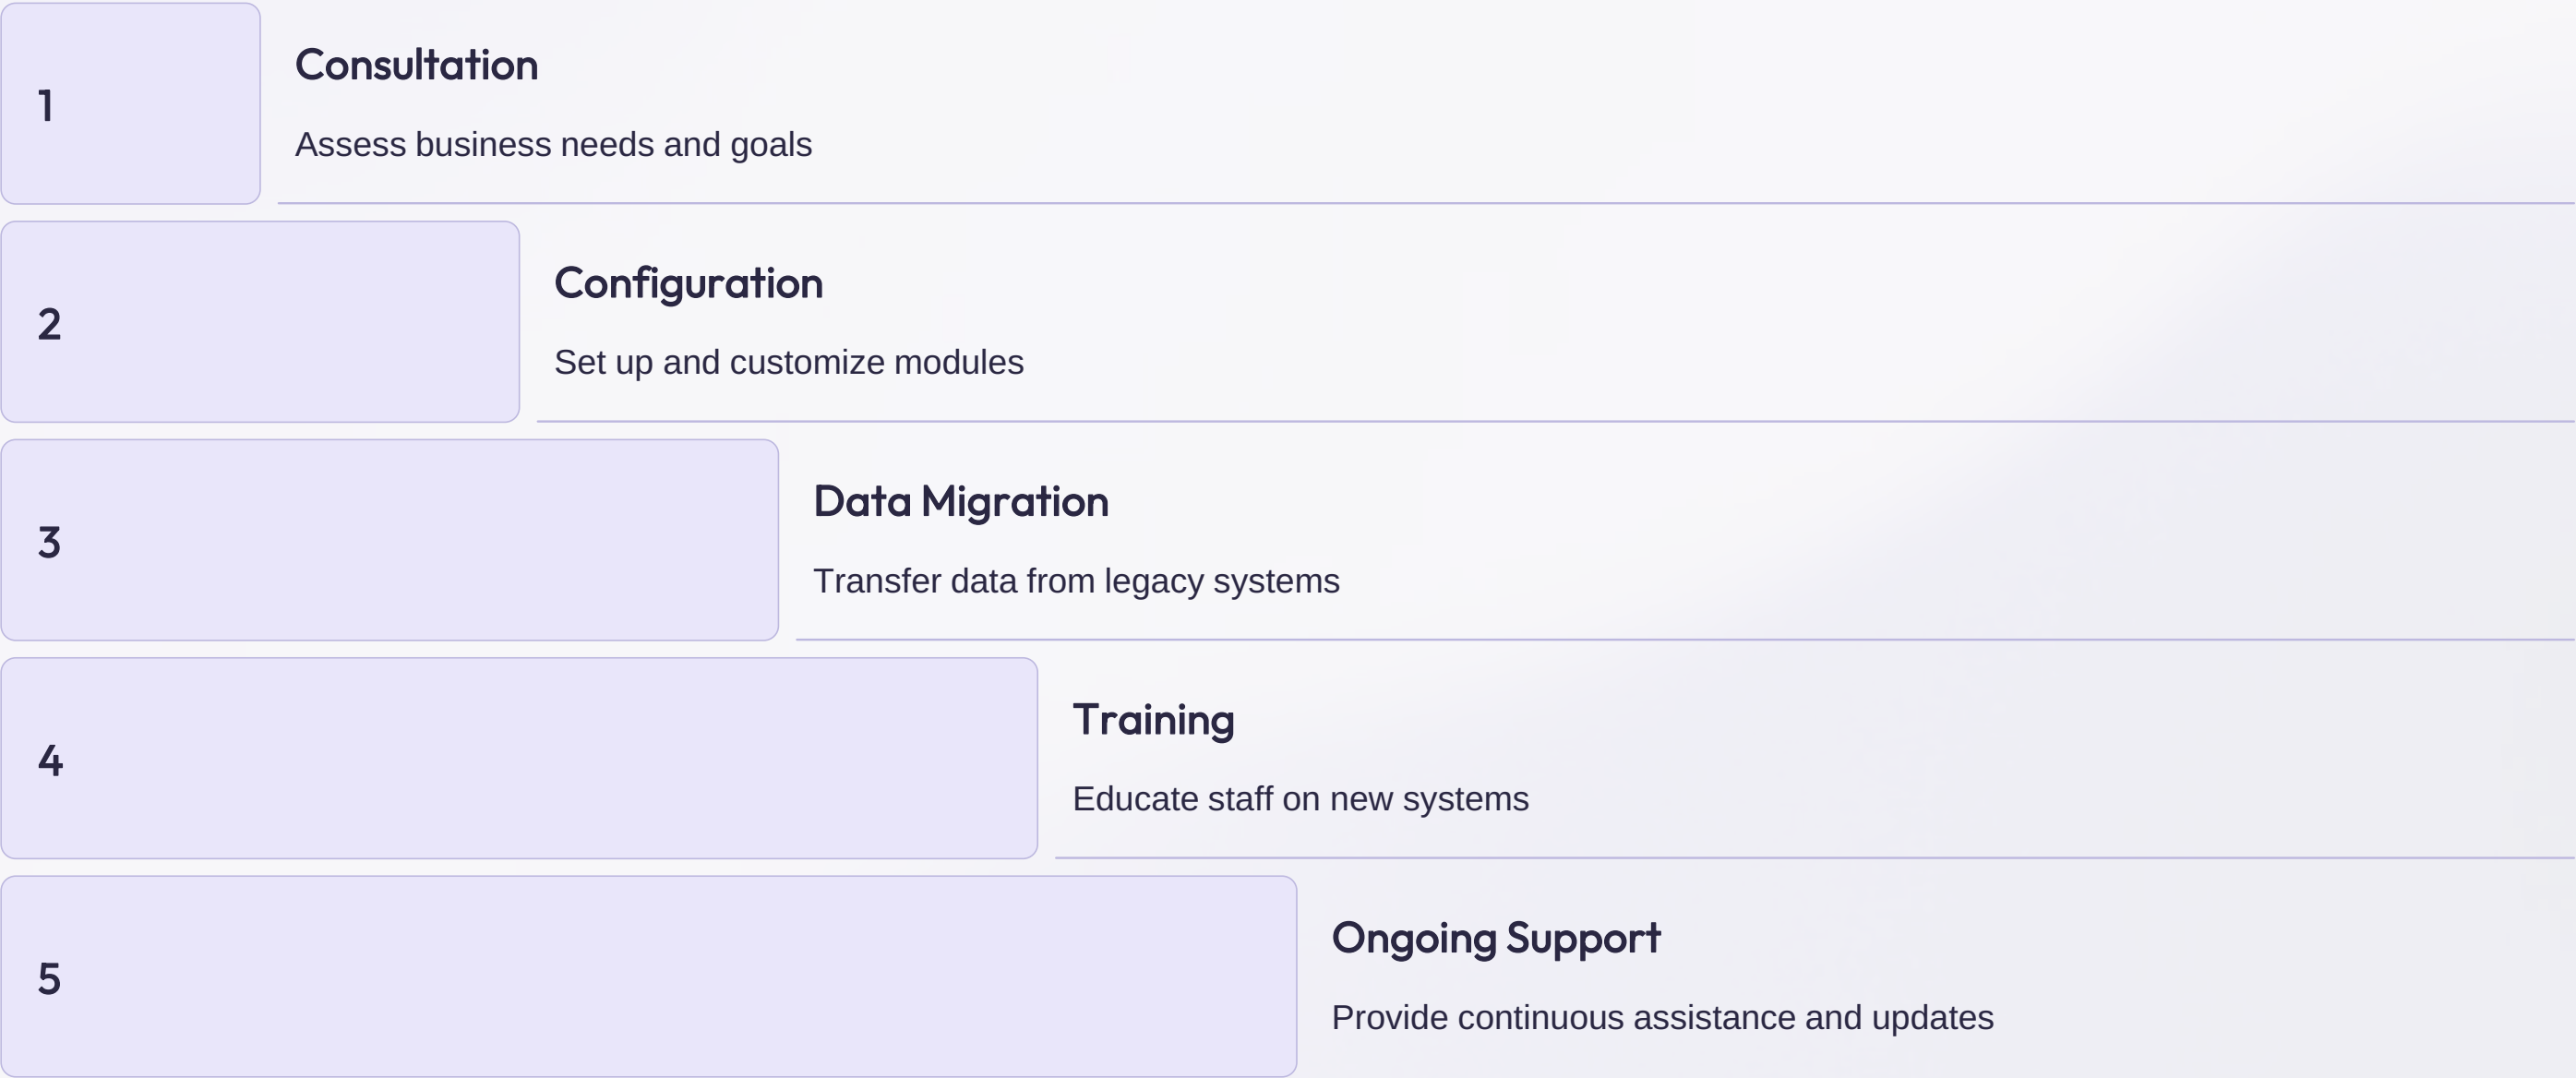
1

Consultation

Assess business needs and goals

2

Configuration

Set up and customize modules

3

Data Migration

Transfer data from legacy systems

4

Training

Educate staff on new systems

5

Ongoing Support

Provide continuous assistance and updates